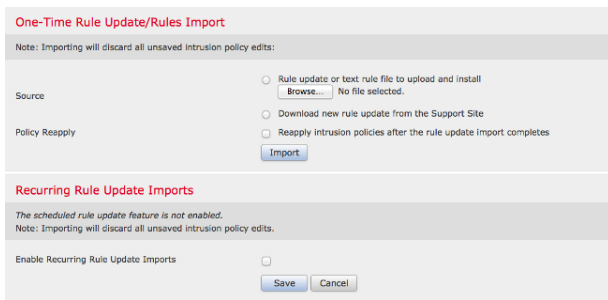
One-Time Rule Update/Rules Import

Note: Importing will discard all unsaved intrusion policy edits:

Source

Rule update or text rule file to upload and install

Browse... No file selected.

Download new rule update from the Support Site

Policy Reapply

Reapply intrusion policies after the rule update import completes

Import

Recurring Rule Update Imports

The scheduled rule update feature is not enabled.

Note: Importing will discard all unsaved intrusion policy edits.

Enable Recurring Rule Update Imports

Save Cancel